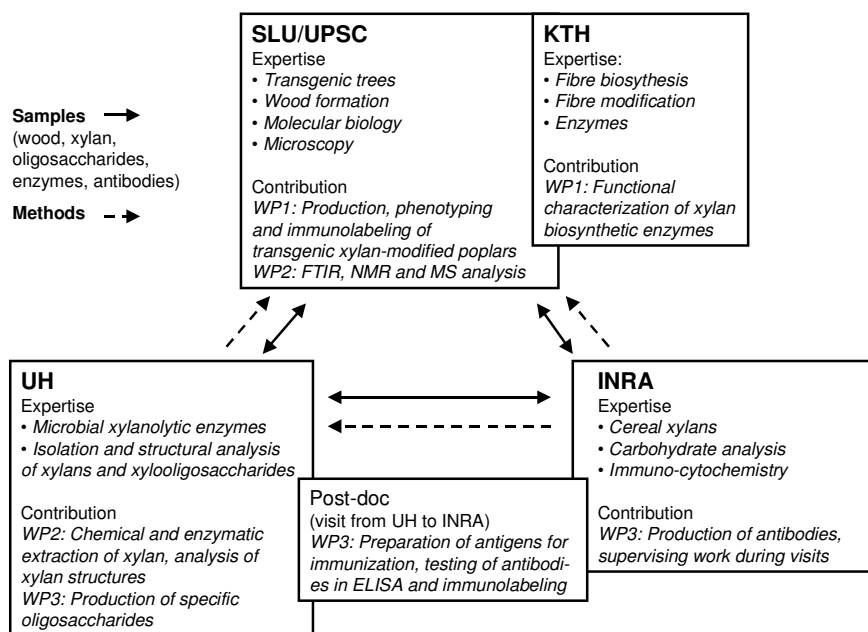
Samples
(wood, xylan, oligosaccharides, enzymes, antibodies)

Methods

SLU/UPSC
Expertise
• Transgenic trees
• Wood formation
• Molecular biology
• Microscopy

Contribution
WP1: Production, phenotyping and immunolabeling of transgenic xylan-modified poplars
WP2: FTIR, NMR and MS analysis

KTH
Expertise:
• Fibre biosynthesis
• Fibre modification
• Enzymes

Contribution
WP1: Functional characterization of xylan biosynthetic enzymes

UH
Expertise
• Microbial xylanolytic enzymes
• Isolation and structural analysis of xylans and xylooligosaccharides

Contribution
WP2: Chemical and enzymatic extraction of xylan, analysis of xylan structures
WP3: Production of specific oligosaccharides

Post-doc
(visit from UH to INRA)
WP3: Preparation of antigens for immunization, testing of antibodies in ELISA and immunolabeling

INRA
Expertise
• Cereal xylans
• Carbohydrate analysis
• Immuno-cytochemistry

Contribution
WP3: Production of antibodies, supervising work during visits